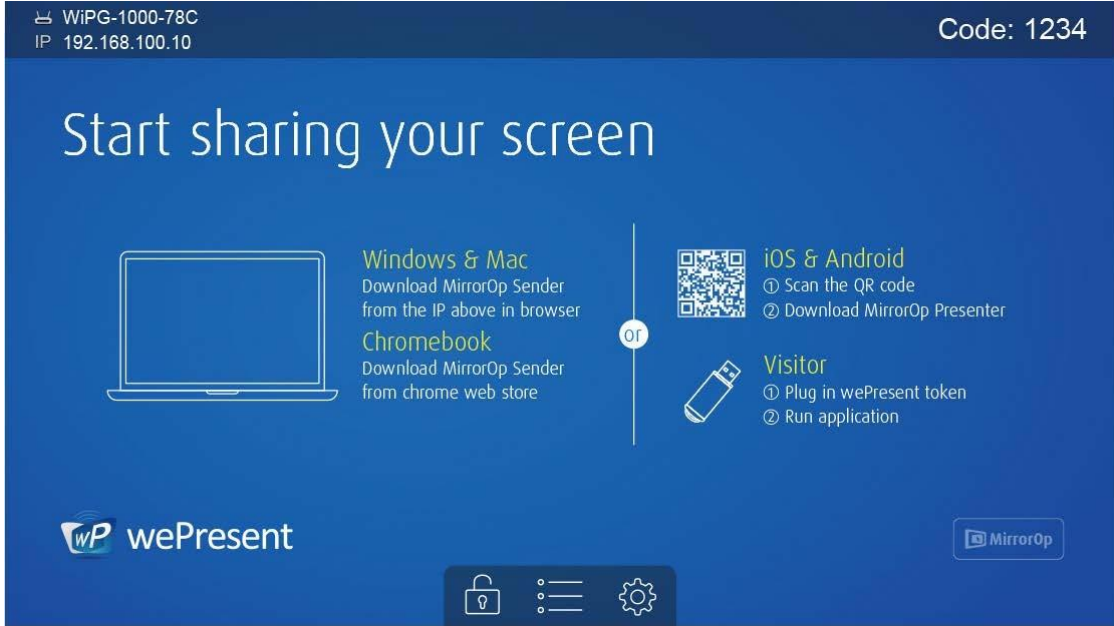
WiPG-1000-78C
IP 192.168.100.10

Code: 1234

Start sharing your screen

Windows & Mac
Download MirrorOp Sender from the IP above in browser

Chromebook
Download MirrorOp Sender from chrome web store

or

iOS & Android
① Scan the QR code
② Download MirrorOp Presenter

Visitor
① Plug in wePresent token
② Run application

WP wePresent

MirrorOp